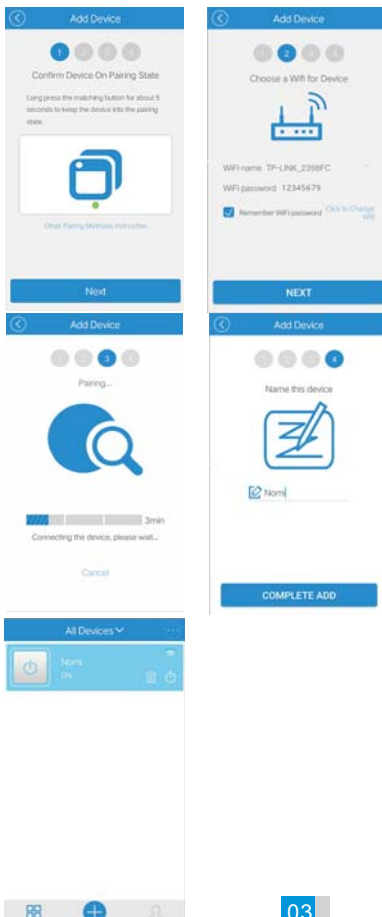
Add Device

1 2 3 4

Confirm Device On Pairing State

Long press the matching button for about 5 seconds to keep the device into the pairing state.

Other Pairing Methods Instruction

Next

Add Device

1 2 3 4

Choose a Wifi for Device

WiFi name TP-LINK_2398FC

WiFi password 12345679

Remember WiFi password

Click to Change Wifi

NEXT

Add Device

1 2 3 4

Pairing...

3min

Connecting the device, please wait...

Cancel

Add Device

1 2 3 4

Name this device

Nomi

COMPLETE ADD

All Devices

Nomi

ON

03